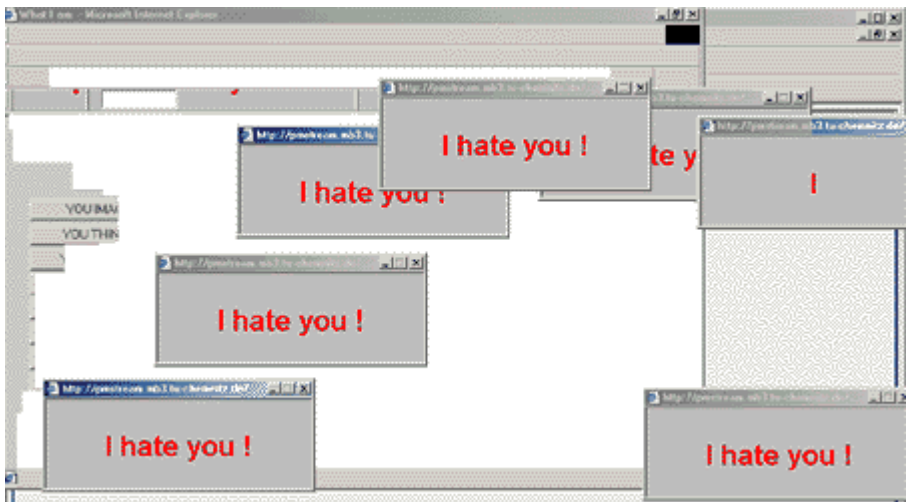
What I am - Microsoft Internet Explorer

http://pmstream.mb3.tu-chemnitz.de/

I hate you !

http://pmstream.mb3.tu-chemnitz.de/

I hate you !

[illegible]te y

http://pmstream.mb3.tu-chemnitz.de/

I

YOU IMA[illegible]

YOU THIN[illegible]

http://pmstream.mb3.tu-chemnitz.de/

I hate you !

http://pmstream.mb3.tu-chemnitz.de/

I hate you !

http://pmstream.mb3.tu-chemnitz.de/

I hate you !